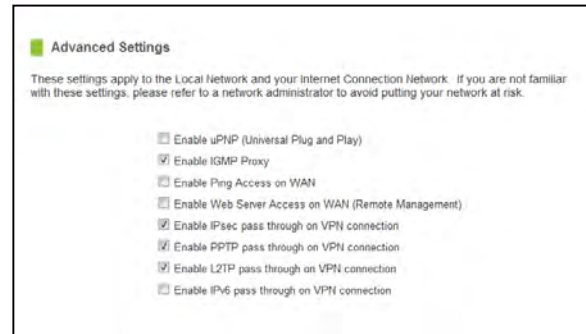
Advanced Settings

These settings apply to the Local Network and your Internet Connection Network. If you are not familiar with these settings, please refer to a network administrator to avoid putting your network at risk.

Enable uPNP (Universal Plug and Play)
Enable IGMP Proxy
Enable Ping Access on WAN
Enable Web Server Access on WAN (Remote Management)
Enable IPsec pass through on VPN connection
Enable PPTP pass through on VPN connection
Enable L2TP pass through on VPN connection
Enable IPv6 pass through on VPN connection